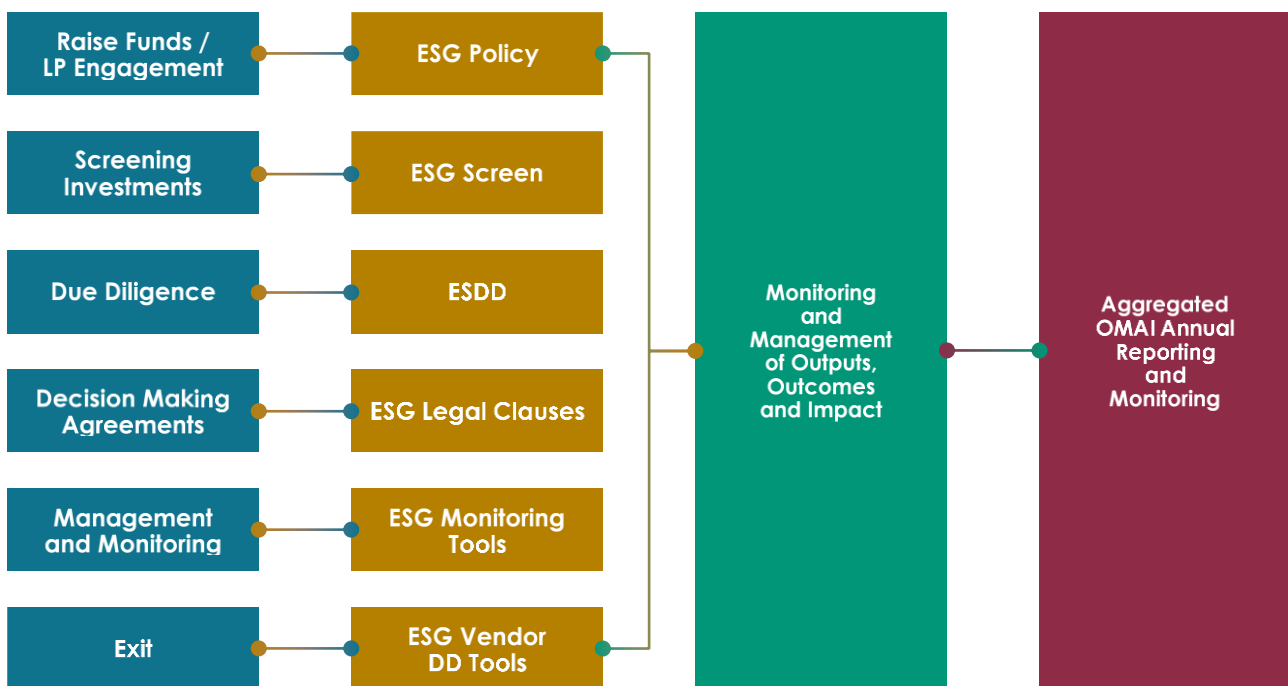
Raise Funds / LP Engagement

ESG Policy

Screening Investments

ESG Screen

Due Diligence

ESDD

Decision Making Agreements

ESG Legal Clauses

Management and Monitoring

ESG Monitoring Tools

Exit

ESG Vendor DD Tools

Monitoring and Management of Outputs, Outcomes and Impact

Aggregated OMAI Annual Reporting and Monitoring